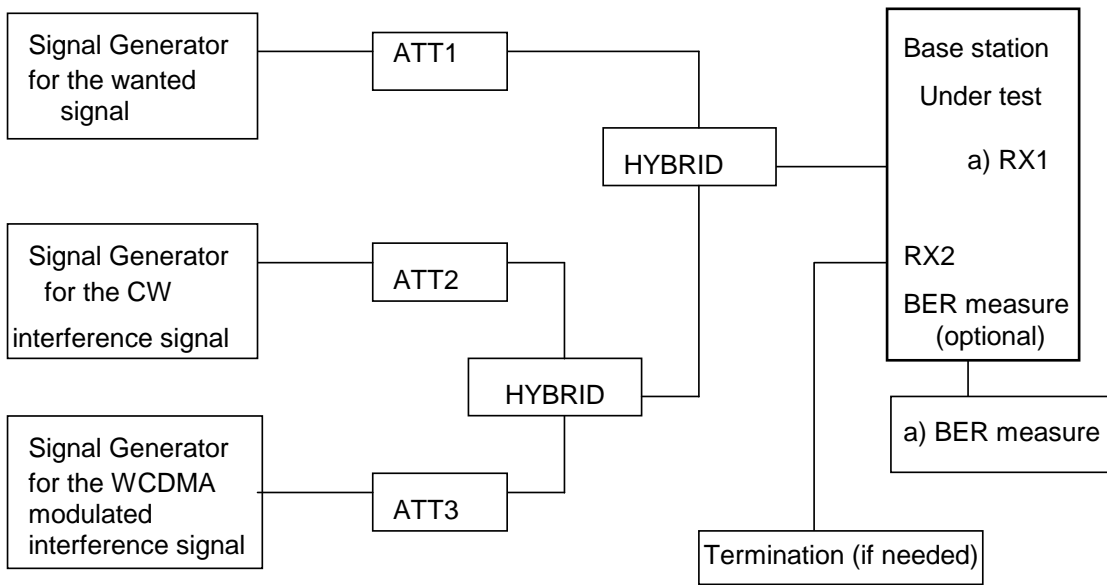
Signal Generator for the wanted signal

ATT1

Base station Under test

a) RX1

HYBRID

Signal Generator for the CW interference signal

ATT2

RX2

BER measure (optional)

HYBRID

a) BER measure

Signal Generator for the WCDMA modulated interference signal

ATT3

Termination (if needed)